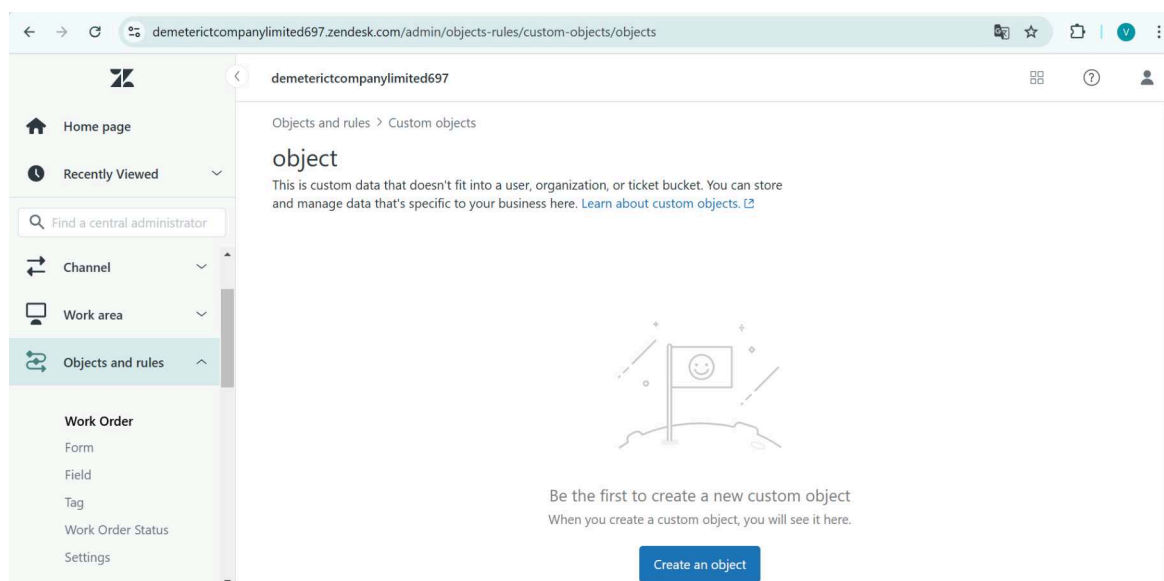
demeterictcompanylimited697.zendesk.com/admin/objects-rules/custom-objects/objects

V

demeterictcompanylimited697

Home page

Recently Viewed

Find a central administrator

Channel

Work area

Objects and rules

Work Order

Form

Field

Tag

Work Order Status

Settings

Objects and rules > Custom objects

object

This is custom data that doesn't fit into a user, organization, or ticket bucket. You can store and manage data that's specific to your business here. Learn about custom objects.

Be the first to create a new custom object

When you create a custom object, you will see it here.

Create an object